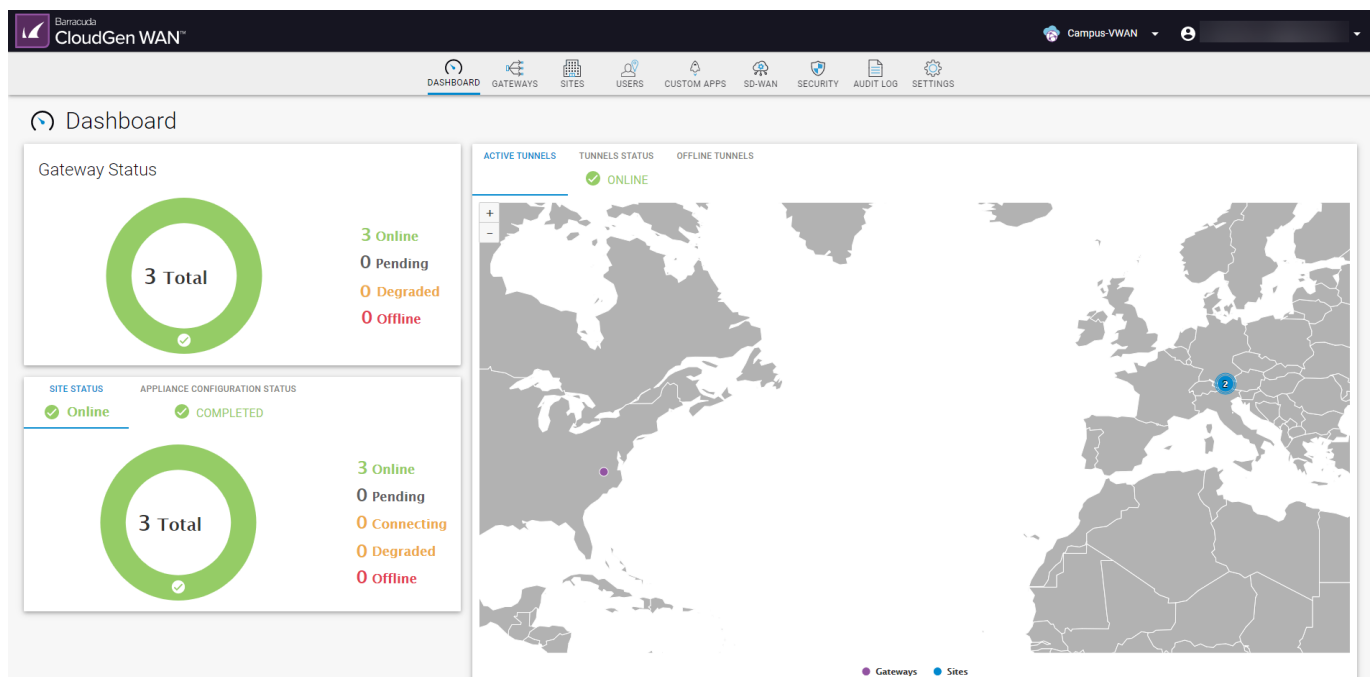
Barracuda
CloudGen WAN™

Campus-VWAN

DASHBOARD GATEWAYS SITES USERS CUSTOM APPS SD-WAN SECURITY AUDIT LOG SETTINGS

Dashboard

Gateway Status

3 Total

3 Online
0 Pending
0 Degraded
0 Offline

SITE STATUS
Online

APPLIANCE CONFIGURATION STATUS
COMPLETED

3 Total

3 Online
0 Pending
0 Connecting
0 Degraded
0 Offline

ACTIVE TUNNELS
TUNNELS STATUS
ONLINE
OFFLINE TUNNELS

+
−

2

Gateways Sites